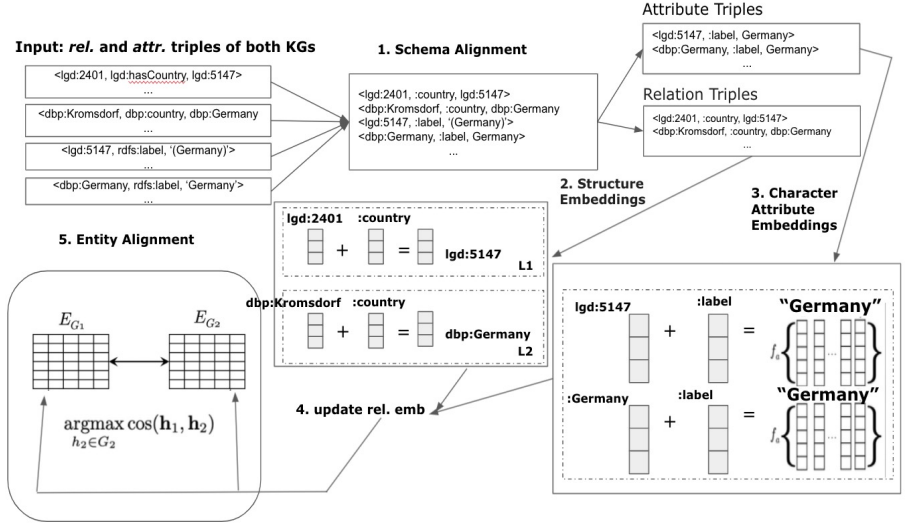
Input: *rel.* and *attr.* triples of both KGs

<lgd:2401, lgd:hasCountry, lgd:5147>
...

<dbp:Kromsdorf, dbp:country, dbp:Germany
...

<lgd:5147, rdfs:label, '(Germany)'>
...

<dbp:Germany, rdfs:label, 'Germany'>
...

1. Schema Alignment

<lgd:2401, :country, lgd:5147>
<dbp:Kromsdorf, :country, dbp:Germany
<lgd:5147, :label, '(Germany)'>
<dbp:Germany, :label, Germany>
...

Attribute Triples

<lgd:5147, :label, Germany>
<dbp:Germany, :label, Germany>
...

Relation Triples

<lgd:2401, :country, lgd:5147>
<dbp:Kromsdorf, :country, dbp:Germany
...

2. Structure Embeddings

3. Character Attribute Embeddings

5. Entity Alignment

lgd:2401 :country
+ =
lgd:5147
L1

dbp:Kromsdorf :country
+ =
dbp:Germany
L2

$E_{G_1}$ $E_{G_2}$

$\underset{h_2 \in G_2}{\operatorname{argmax}} \cos(\mathbf{h}_1, \mathbf{h}_2)$

4. update rel. emb

lgd:5147 :label
+ =
"Germany"
$f_a$ ...

:Germany :label
+ =
"Germany"
$f_a$ ...